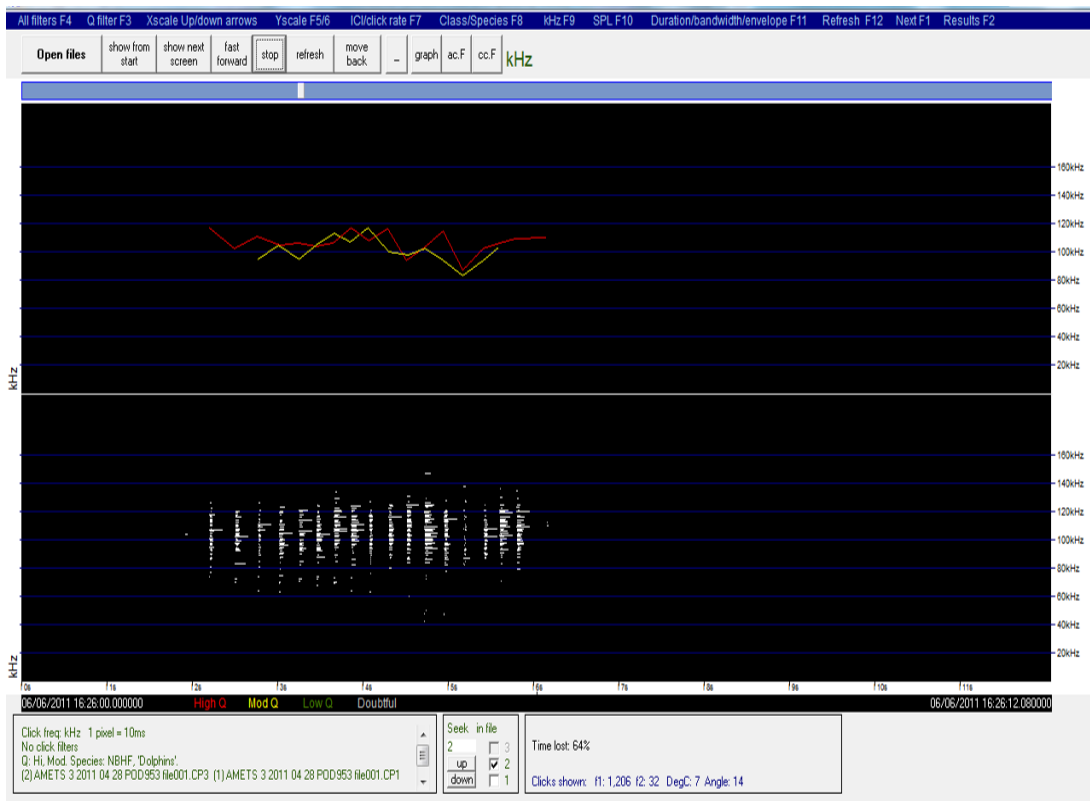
All filters F4 Q filter F3 Xscale Up/down arrows Yscale F5/6 ICI/click rate F7 Class/Species F8 kHz F9 SPL F10 Duration/bandwidth/envelope F11 Refresh F12 Next F1 Results F2

Open files | show from start | show next screen | fast forward | stop | refresh | move back | _ | graph | ac.F | cc.F | kHz

160kHz
140kHz
120kHz
100kHz
80kHz
60kHz
40kHz
20kHz
kHz

160kHz
140kHz
120kHz
100kHz
80kHz
60kHz
40kHz
20kHz
kHz

0s 1s 2s 3s 4s 5s 6s 7s 8s 9s 10s 11s

06/06/2011 16:26:00.000000 High Q Mod Q Low Q Doubtful 06/06/2011 16:26:12.080000

Click freq: kHz 1 pixel = 10ms
No click filters
Q: Hi, Mod. Species: NBHF, 'Dolphins'.
(2) AMETS 3 2011 04 28 POD953 file001.CP3 (1) AMETS 3 2011 04 28 POD953 file001.CP1

Seek in file
2
up
down
3
2
1

Time lost: 64%

Clicks shown: f1: 1,206 f2: 32 DegC: 7 Angle: 14